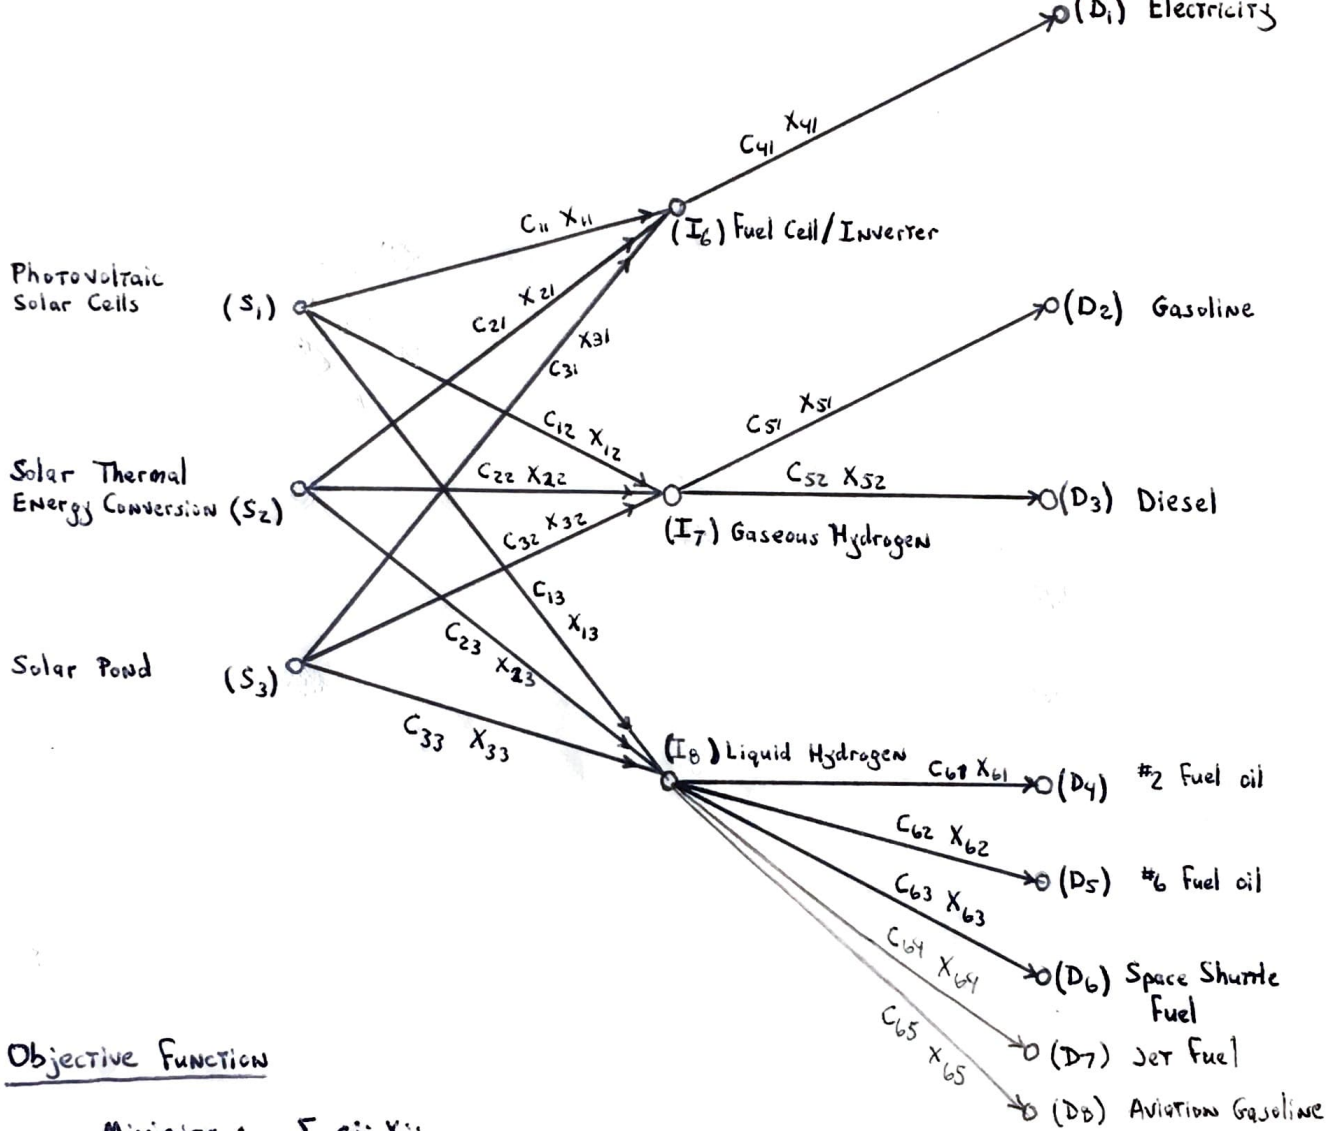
$(D_1)$ Electricity

$C_{41}$ $X_{41}$

$C_{11}$ $X_{11}$

$(I_6)$ Fuel Cell/Inverter

Photovoltaic Solar Cells $(S_1)$

$C_{21}$ $X_{21}$

$X_{31}$

$C_{31}$

$(D_2)$ Gasoline

$C_{51}$ $X_{51}$

$C_{12}$ $X_{12}$

Solar Thermal Energy Conversion $(S_2)$

$C_{22}$ $X_{22}$

$C_{52}$ $X_{52}$

$(D_3)$ Diesel

$C_{32}$ $X_{32}$

$(I_7)$ Gaseous Hydrogen

$C_{13}$

$X_{13}$

Solar Pond $(S_3)$

$C_{23}$ $X_{23}$

$C_{33}$ $X_{33}$

$(I_8)$ Liquid Hydrogen

$C_{61}$ $X_{61}$

$(D_4)$ #2 Fuel oil

$C_{62}$ $X_{62}$

$(D_5)$ #6 Fuel oil

$C_{63}$ $X_{63}$

$(D_6)$ Space Shuttle Fuel

$C_{64}$ $X_{64}$

$(D_7)$ Jet Fuel

$C_{65}$ $X_{65}$

$(D_8)$ Aviation Gasoline

Objective Function

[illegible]